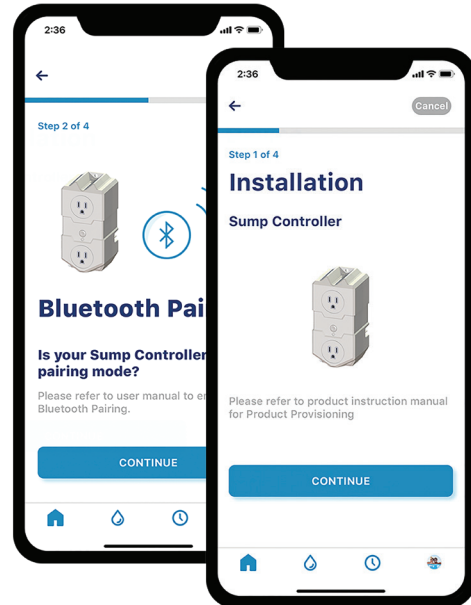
2:36

Step 2 of 4

Bluetooth Pai

Is your Sump Controller pairing mode?

Please refer to user manual to e Bluetooth Pairing.

CONTINUE

2:36

Cancel

Step 1 of 4

Installation

Sump Controller

Please refer to product instruction manual for Product Provisioning

CONTINUE